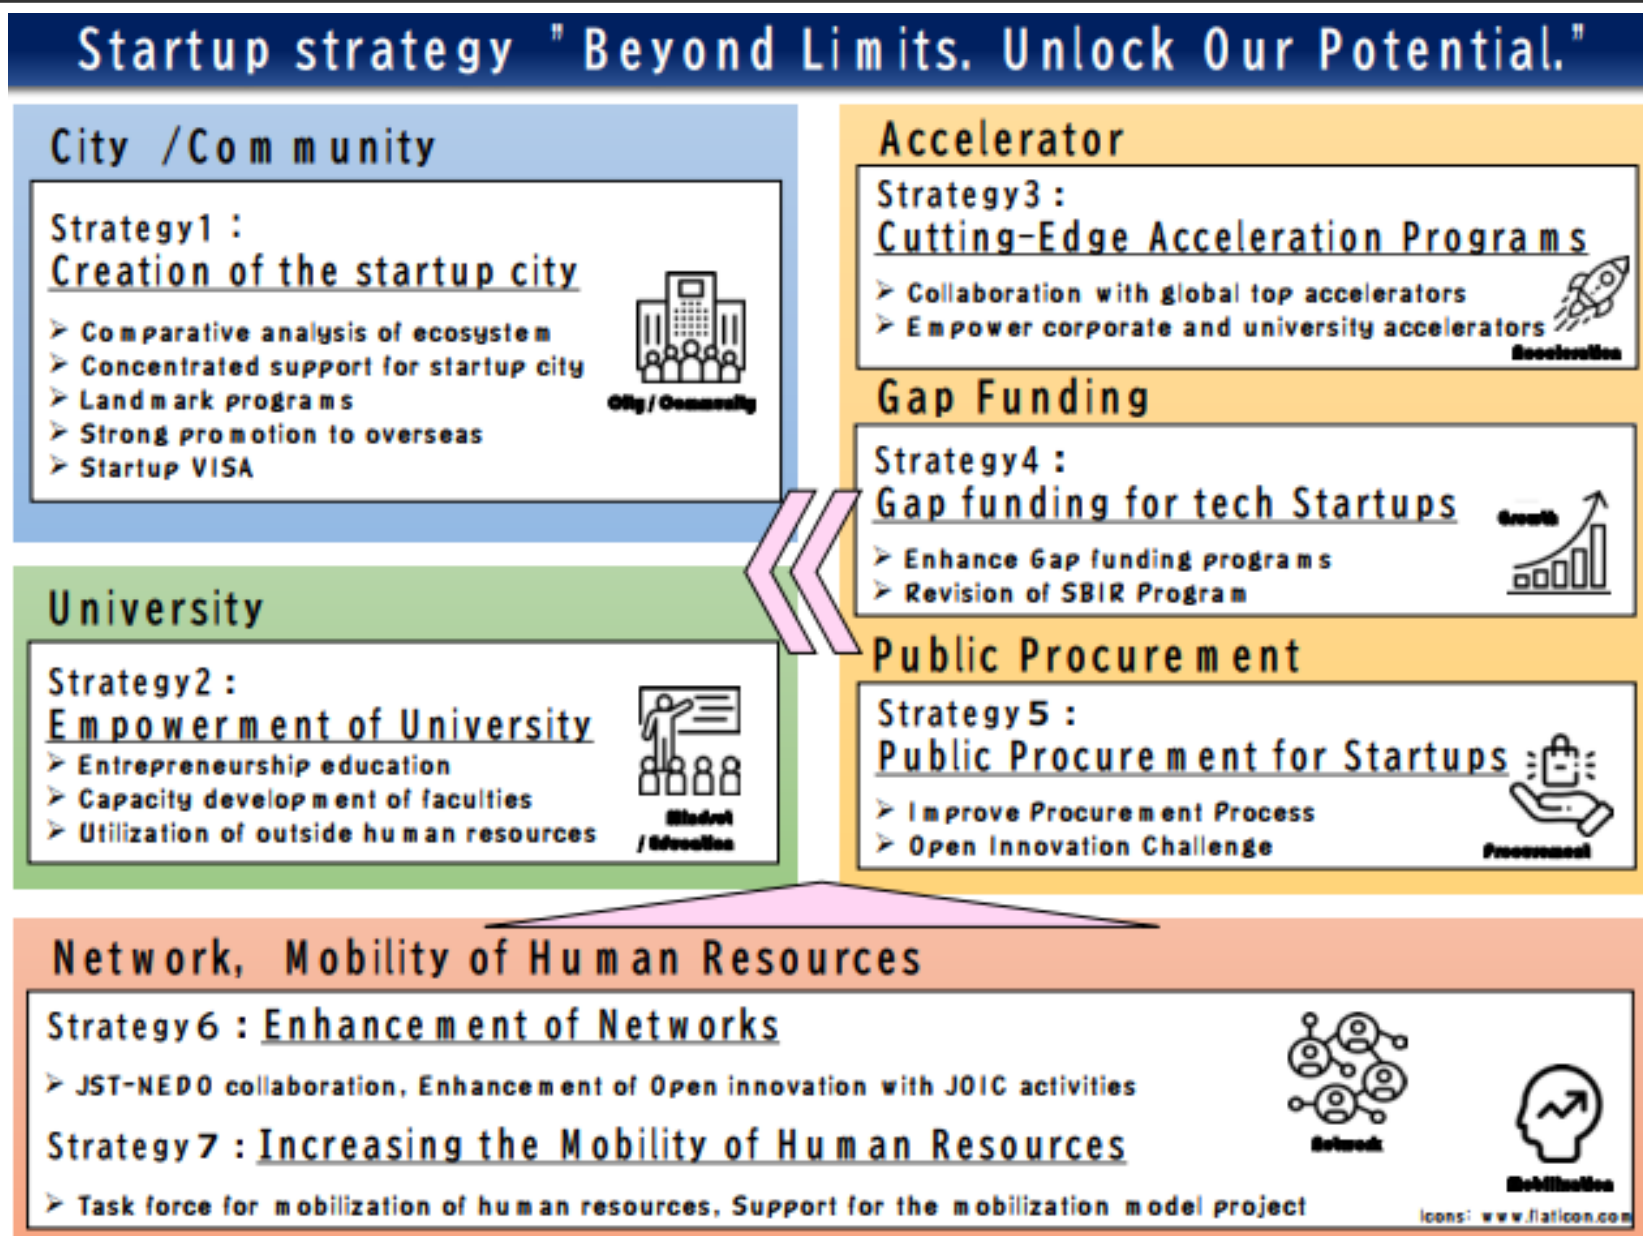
Startup strategy "Beyond Limits. Unlock Our Potential."

City /Community

Strategy1：
Creation of the startup city

➢ Comparative analysis of ecosystem
➢ Concentrated support for startup city
➢ Landmark programs
➢ Strong promotion to overseas
➢ Startup VISA

City/Community

University

Strategy2：
Empowerment of University
➢ Entrepreneurship education
➢ Capacity development of faculties
➢ Utilization of outside human resources

Mindset /Education

Accelerator

Strategy3：
Cutting-Edge Acceleration Programs
➢ Collaboration with global top accelerators
➢ Empower corporate and university accelerators

Acceleration

Gap Funding

Strategy4：
Gap funding for tech Startups
➢ Enhance Gap funding programs
➢ Revision of SBIR Program

Growth

Public Procurement

Strategy5：
Public Procurement for Startups
➢ Improve Procurement Process
➢ Open Innovation Challenge

Procurement

Network, Mobility of Human Resources

Strategy6：Enhancement of Networks
➢ JST-NEDO collaboration, Enhancement of Open innovation with JOIC activities
Strategy7：Increasing the Mobility of Human Resources
➢ Task force for mobilization of human resources, Support for the mobilization model project

Network

Mobilization

Icons: www.flaticon.com